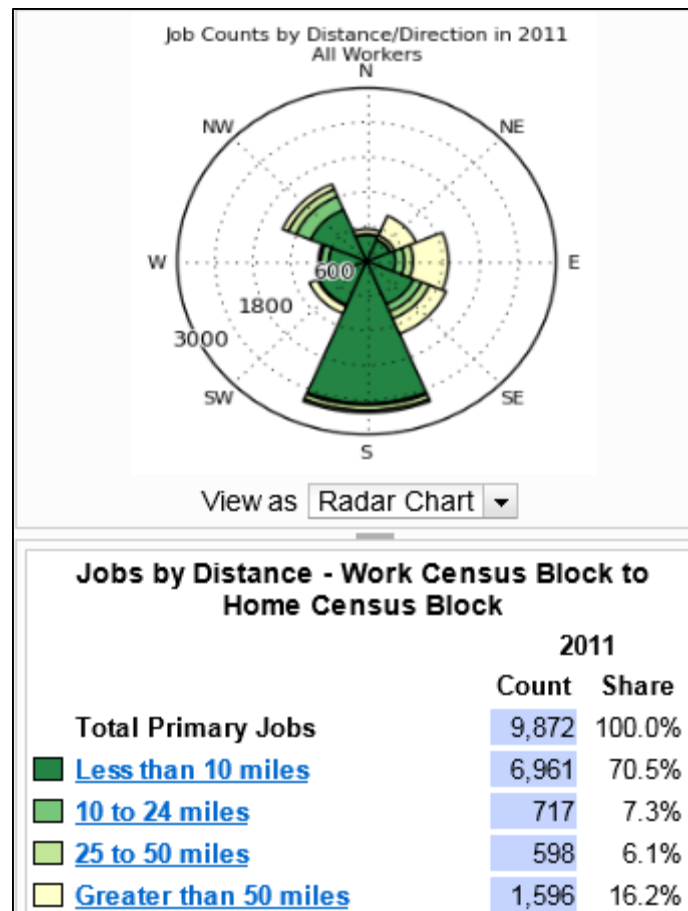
Job Counts by Distance/Direction in 2011
All Workers

N
NE
E
SE
S
SW
W
NW
600
1800
3000

View as Radar Chart

Jobs by Distance - Work Census Block to Home Census Block

| | 2011 Count | 2011 Share |
|---|---|---|
| Total Primary Jobs | 9,872 | 100.0% |
| Less than 10 miles | 6,961 | 70.5% |
| 10 to 24 miles | 717 | 7.3% |
| 25 to 50 miles | 598 | 6.1% |
| Greater than 50 miles | 1,596 | 16.2% |